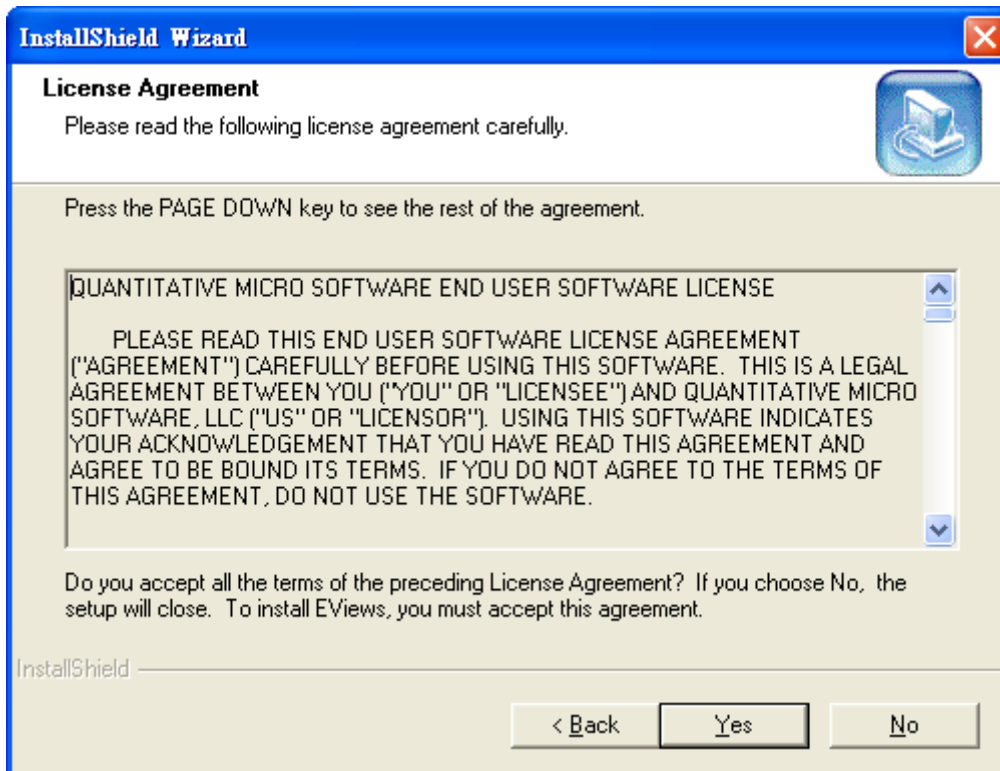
InstallShield Wizard

License Agreement

Please read the following license agreement carefully.

Press the PAGE DOWN key to see the rest of the agreement.

QUANTITATIVE MICRO SOFTWARE END USER SOFTWARE LICENSE

PLEASE READ THIS END USER SOFTWARE LICENSE AGREEMENT ("AGREEMENT") CAREFULLY BEFORE USING THIS SOFTWARE. THIS IS A LEGAL AGREEMENT BETWEEN YOU ("YOU" OR "LICENSEE") AND QUANTITATIVE MICRO SOFTWARE, LLC ("US" OR "LICENSOR"). USING THIS SOFTWARE INDICATES YOUR ACKNOWLEDGEMENT THAT YOU HAVE READ THIS AGREEMENT AND AGREE TO BE BOUND ITS TERMS. IF YOU DO NOT AGREE TO THE TERMS OF THIS AGREEMENT, DO NOT USE THE SOFTWARE.

Do you accept all the terms of the preceding License Agreement? If you choose No, the setup will close. To install EViews, you must accept this agreement.

InstallShield

< Back Yes No